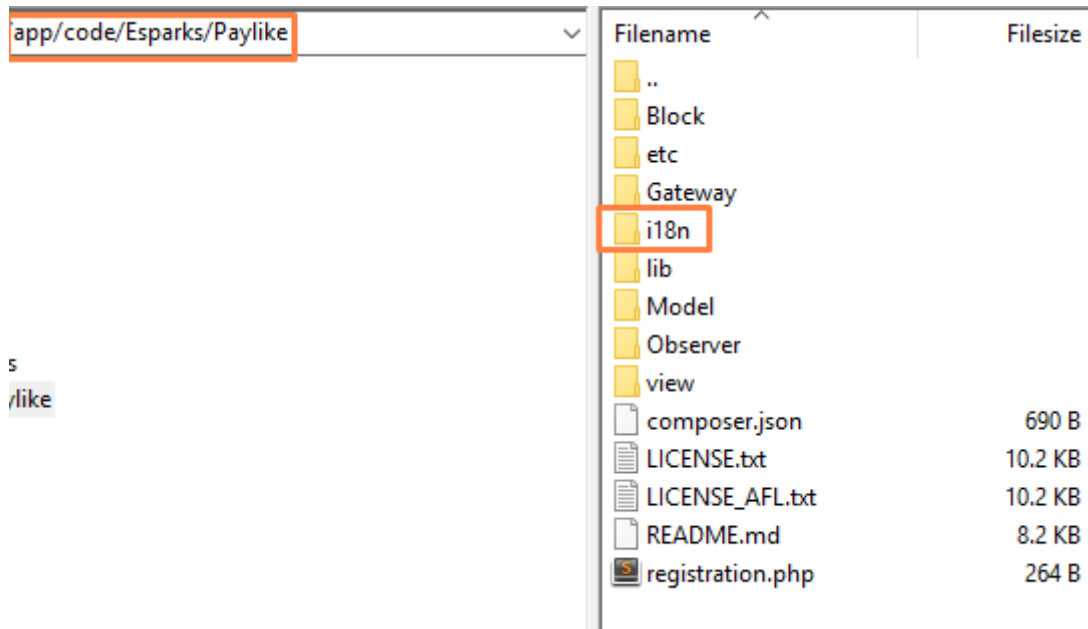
/app/code/Esparks/Paylike

s
ylike

| Filename | Filesize |
|---|---|
| .. | |
| Block | |
| etc | |
| Gateway | |
| i18n | |
| lib | |
| Model | |
| Observer | |
| view | |
| composer.json | 690 B |
| LICENSE.txt | 10.2 KB |
| LICENSE_AFL.txt | 10.2 KB |
| README.md | 8.2 KB |
| registration.php | 264 B |